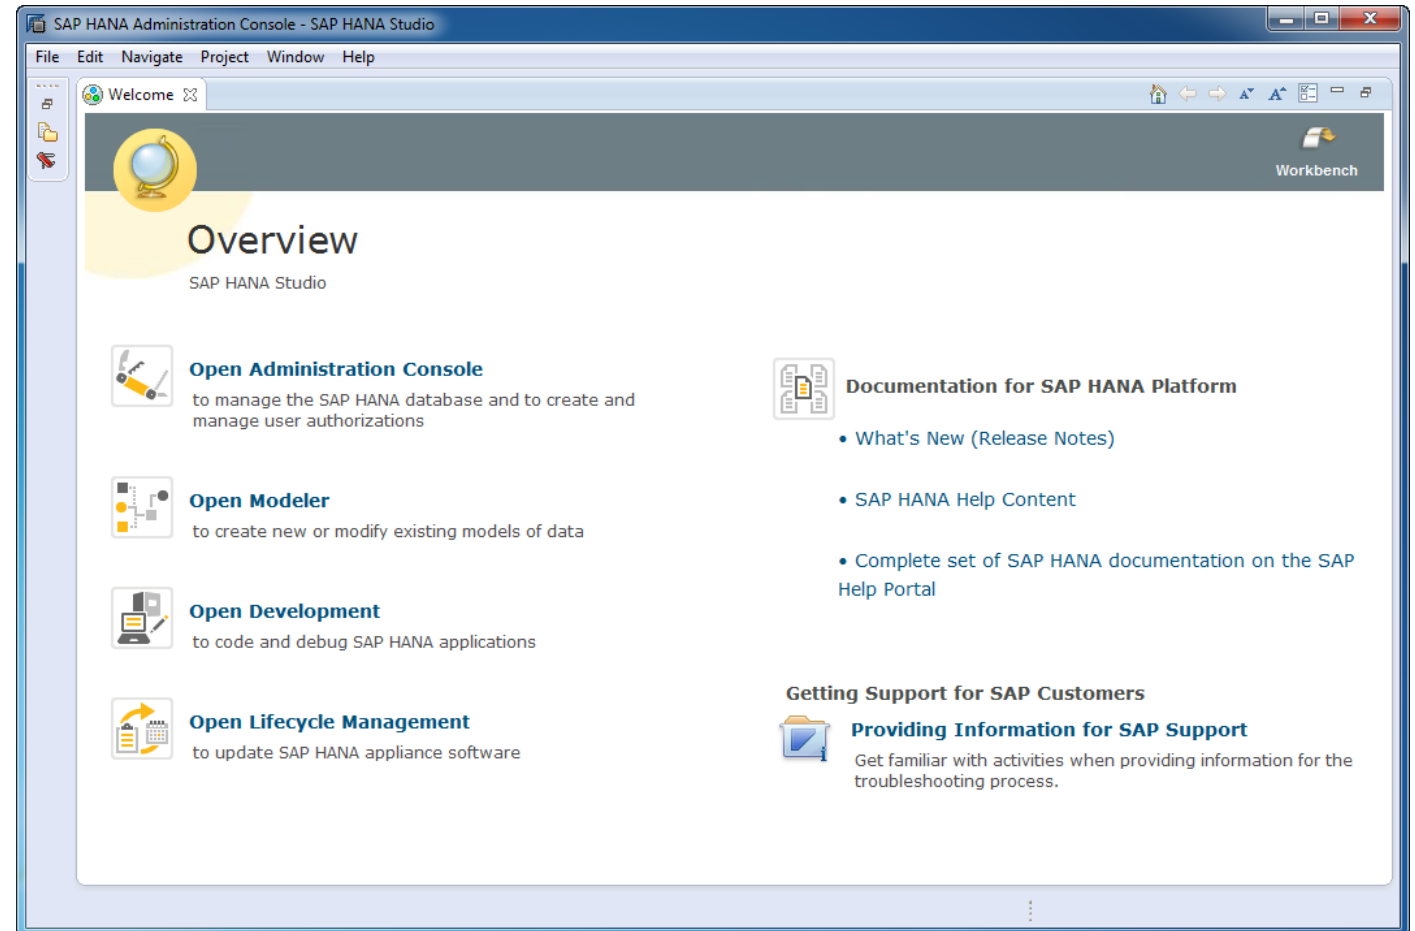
SAP HANA Administration Console - SAP HANA Studio

File Edit Navigate Project Window Help

Welcome

Workbench

Overview

SAP HANA Studio

Open Administration Console
to manage the SAP HANA database and to create and manage user authorizations

Open Modeler
to create new or modify existing models of data

Open Development
to code and debug SAP HANA applications

Open Lifecycle Management
to update SAP HANA appliance software

Documentation for SAP HANA Platform

• What's New (Release Notes)

• SAP HANA Help Content

• Complete set of SAP HANA documentation on the SAP Help Portal

Getting Support for SAP Customers

Providing Information for SAP Support
Get familiar with activities when providing information for the troubleshooting process.